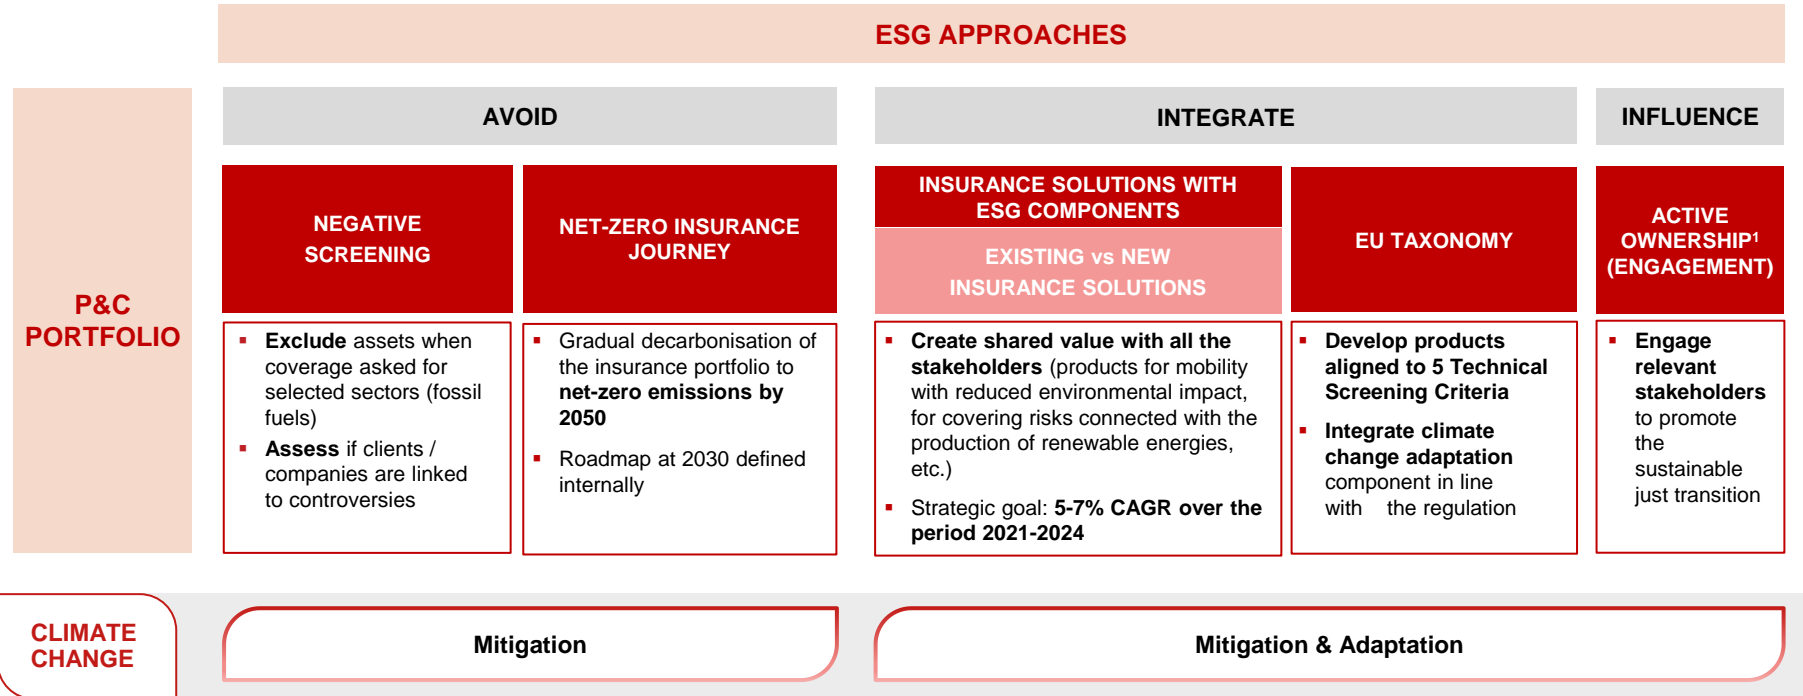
ESG APPROACHES

P&C PORTFOLIO

AVOID

INTEGRATE

INFLUENCE

NEGATIVE SCREENING

NET-ZERO INSURANCE JOURNEY

INSURANCE SOLUTIONS WITH ESG COMPONENTS

EXISTING vs NEW INSURANCE SOLUTIONS

EU TAXONOMY

ACTIVE OWNERSHIP$^1$ (ENGAGEMENT)

▪ **Exclude** assets when coverage asked for selected sectors (fossil fuels)
▪ **Assess** if clients / companies are linked to controversies

▪ Gradual decarbonisation of the insurance portfolio to **net-zero emissions by 2050**
▪ Roadmap at 2030 defined internally

▪ **Create shared value with all the stakeholders** (products for mobility with reduced environmental impact, for covering risks connected with the production of renewable energies, etc.)
▪ Strategic goal: **5-7% CAGR over the period 2021-2024**

▪ **Develop products aligned to 5 Technical Screening Criteria**
▪ **Integrate climate change adaptation** component in line with the regulation

▪ **Engage relevant stakeholders** to promote the sustainable just transition

CLIMATE CHANGE

Mitigation

Mitigation & Adaptation